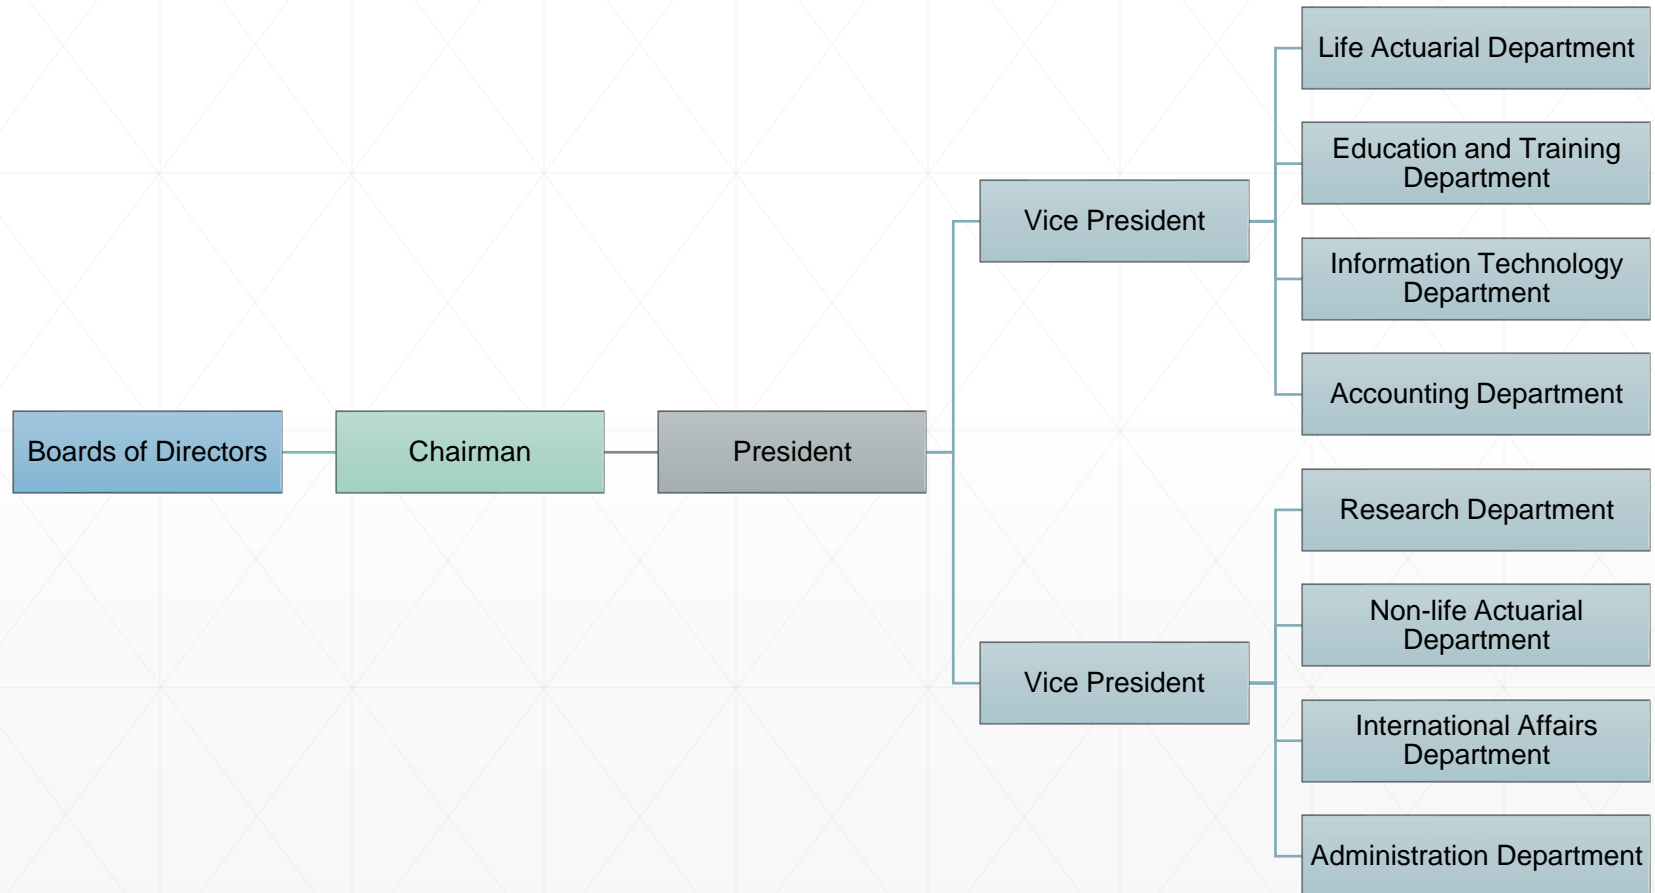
Boards of Directors

Chairman

President

Vice President

Life Actuarial Department

Education and Training Department

Information Technology Department

Accounting Department

Vice President

Research Department

Non-life Actuarial Department

International Affairs Department

Administration Department